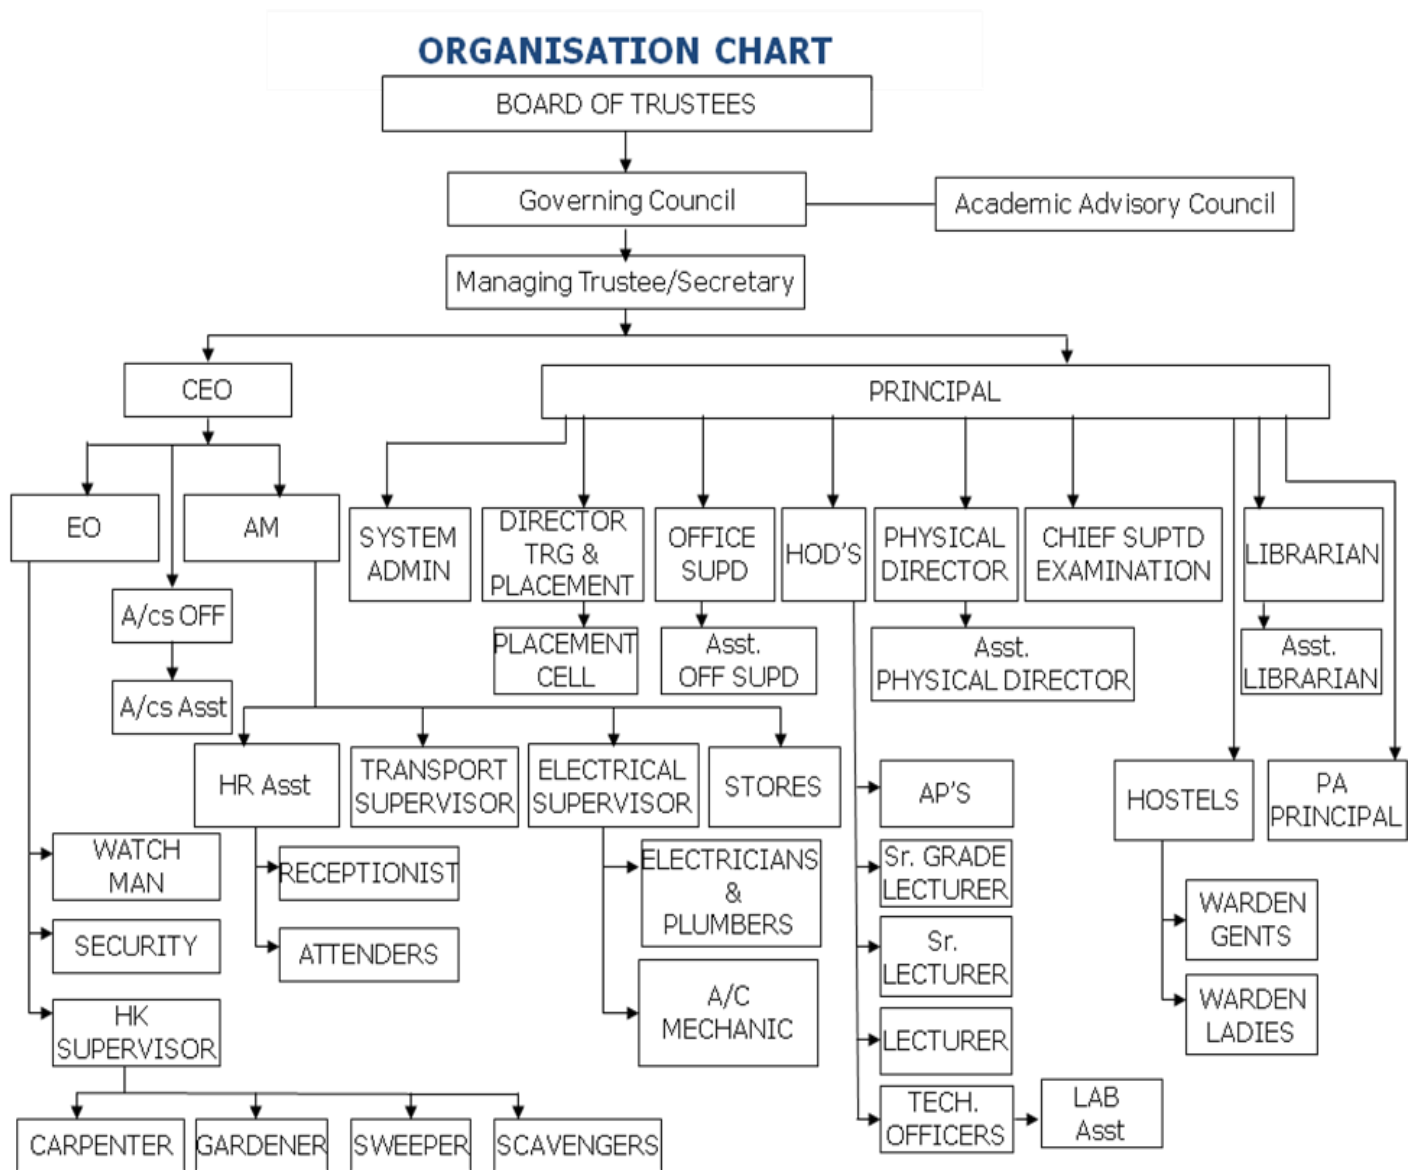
ORGANISATION CHART

BOARD OF TRUSTEES

Governing Council

Academic Advisory Council

Managing Trustee/Secretary

CEO

PRINCIPAL

EO

AM

A/cs OFF

A/cs Asst

SYSTEM ADMIN

DIRECTOR TRG & PLACEMENT

PLACEMENT CELL

OFFICE SUPD

Asst. OFF SUPD

HOD'S

PHYSICAL DIRECTOR

Asst. PHYSICAL DIRECTOR

CHIEF SUPTD EXAMINATION

LIBRARIAN

Asst. LIBRARIAN

HR Asst

TRANSPORT SUPERVISOR

ELECTRICAL SUPERVISOR

STORES

AP'S

HOSTELS

PA PRINCIPAL

WATCH MAN

RECEPTIONIST

ELECTRICIANS & PLUMBERS

Sr. GRADE LECTURER

SECURITY

ATTENDERS

Sr. LECTURER

WARDEN GENTS

A/C MECHANIC

WARDEN LADIES

HK SUPERVISOR

LECTURER

TECH. OFFICERS

LAB Asst

CARPENTER

GARDENER

SWEEPER

SCAVENGERS